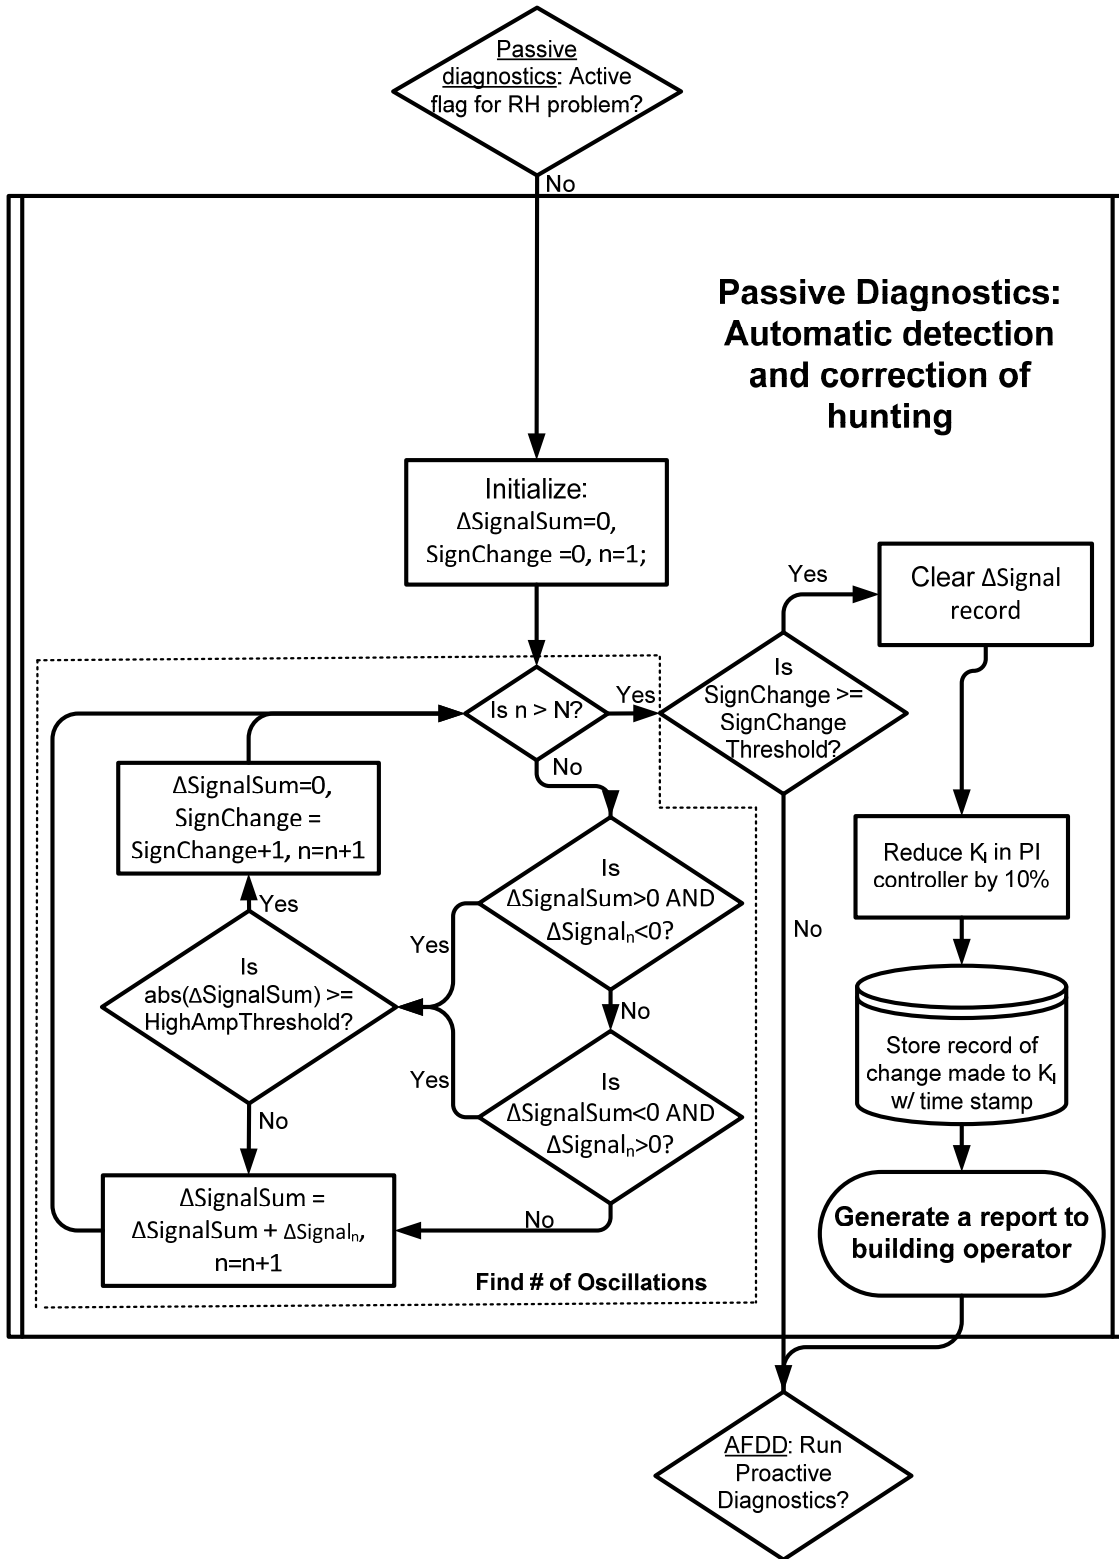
Passive diagnostics: Active flag for RH problem?

No

Passive Diagnostics: Automatic detection and correction of hunting

Initialize:
ΔSignalSum=0,
SignChange =0, n=1;

Is n > N?

Yes

Is SignChange >= SignChange Threshold?

Yes

Clear ΔSignal record

No

ΔSignalSum=0,
SignChange = SignChange+1, n=n+1

No

Is ΔSignalSum>0 AND ΔSignal$_n$<0?

Yes

Yes

Is abs(ΔSignalSum) >= HighAmpThreshold?

No

Yes

Is ΔSignalSum<0 AND ΔSignal$_n$>0?

No

No

ΔSignalSum = ΔSignalSum + ΔSignal$_n$,
n=n+1

Find # of Oscillations

No

Reduce K$_I$ in PI controller by 10%

Store record of change made to K$_I$ w/ time stamp

Generate a report to building operator

AFDD: Run Proactive Diagnostics?